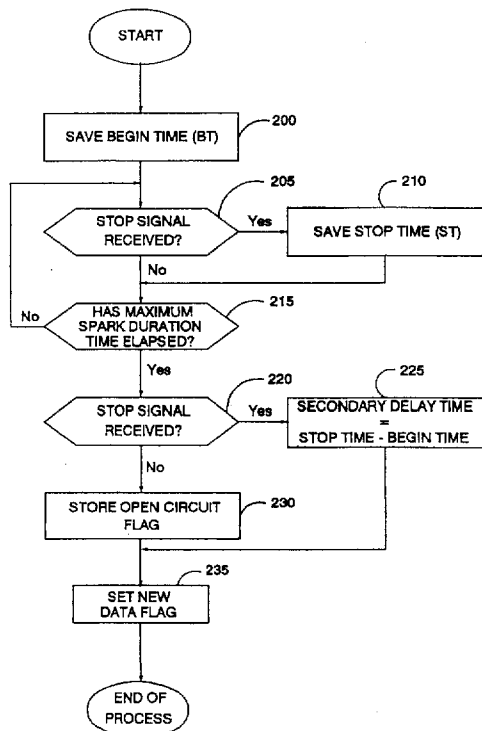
START

SAVE BEGIN TIME (BT)

200

205

210

STOP SIGNAL RECEIVED?

Yes

SAVE STOP TIME (ST)

No

No

HAS MAXIMUM SPARK DURATION TIME ELAPSED?

215

Yes

220

225

STOP SIGNAL RECEIVED?

Yes

SECONDARY DELAY TIME = STOP TIME - BEGIN TIME

No

STORE OPEN CIRCUIT FLAG

230

235

SET NEW DATA FLAG

END OF PROCESS